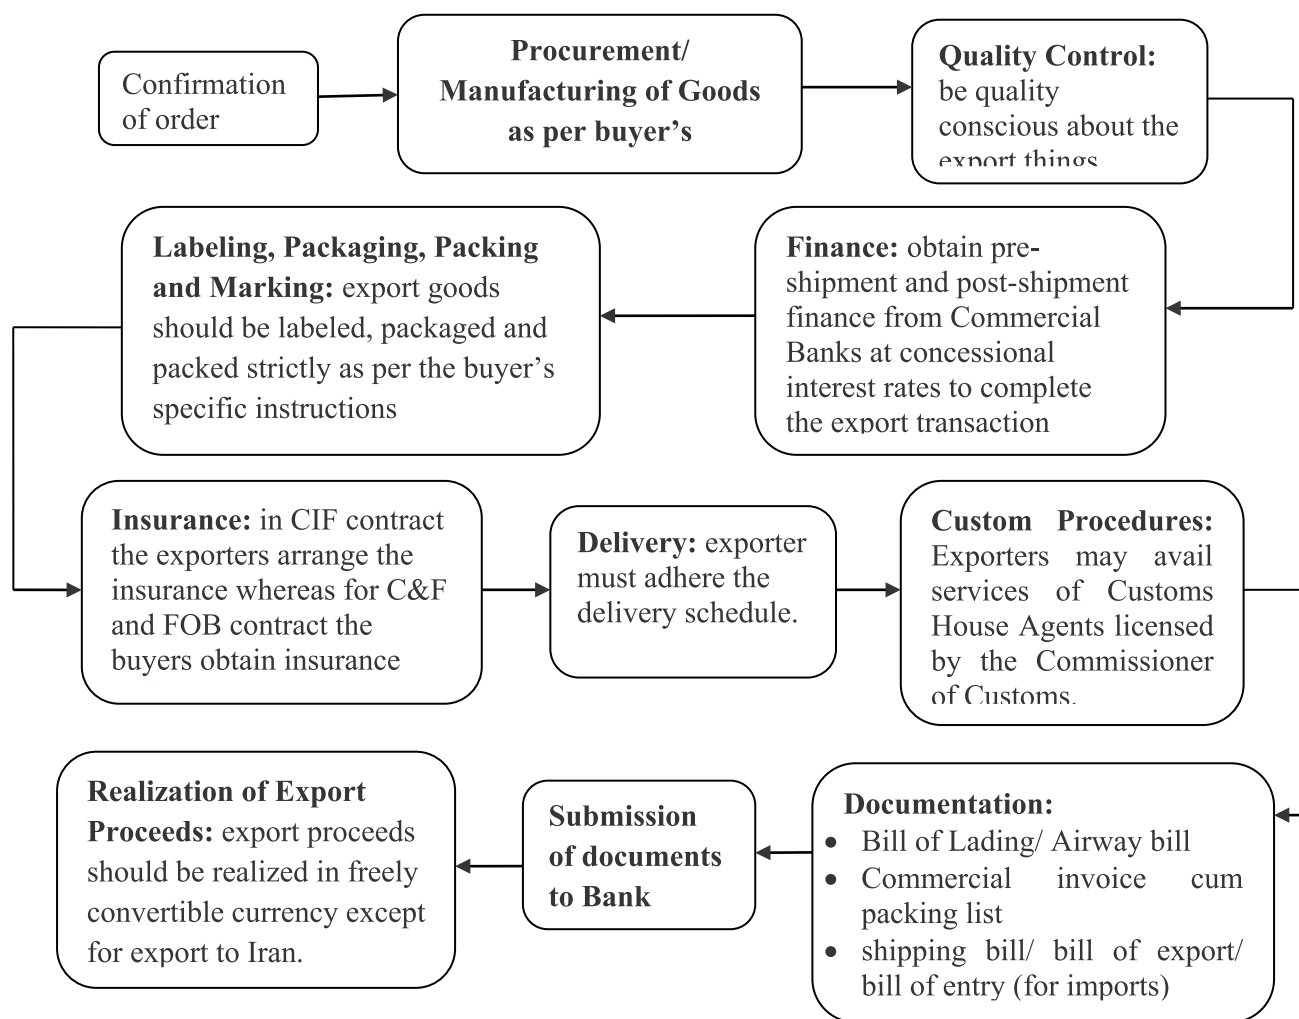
Confirmation of order

**Procurement/ Manufacturing of Goods as per buyer's**

**Quality Control:** be quality conscious about the export things

**Finance:** obtain pre-shipment and post-shipment finance from Commercial Banks at concessional interest rates to complete the export transaction

**Labeling, Packaging, Packing and Marking:** export goods should be labeled, packaged and packed strictly as per the buyer's specific instructions

**Insurance:** in CIF contract the exporters arrange the insurance whereas for C&F and FOB contract the buyers obtain insurance

**Delivery:** exporter must adhere the delivery schedule.

**Custom Procedures:** Exporters may avail services of Customs House Agents licensed by the Commissioner of Customs.

**Documentation:**
- Bill of Lading/ Airway bill
- Commercial invoice cum packing list
- shipping bill/ bill of export/ bill of entry (for imports)

**Submission of documents to Bank**

**Realization of Export Proceeds:** export proceeds should be realized in freely convertible currency except for export to Iran.